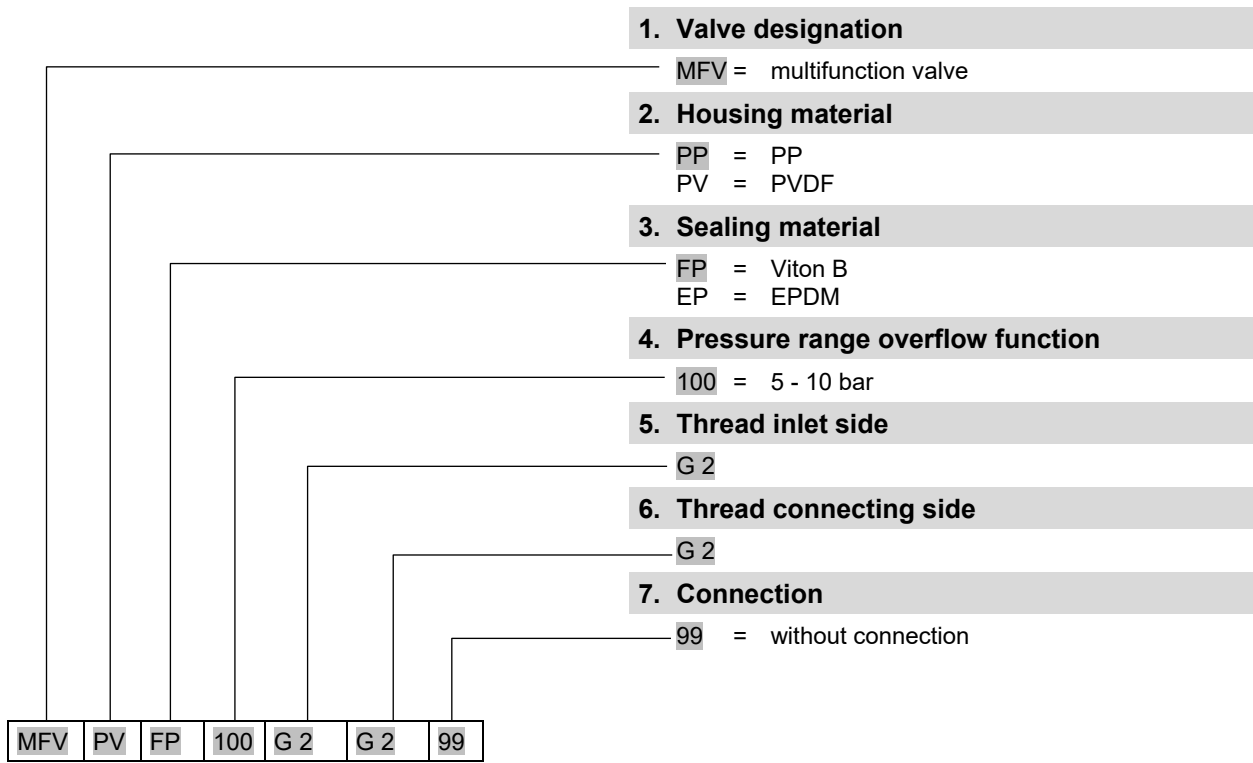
1. Valve designation

MFV = multifunction valve

2. Housing material

PP = PP
PV = PVDF

3. Sealing material

FP = Viton B
EP = EPDM

4. Pressure range overflow function

100 = 5 - 10 bar

5. Thread inlet side

G 2

6. Thread connecting side

G 2

7. Connection

99 = without connection

| MFV | PV | FP | 100 | G 2 | G 2 | 99 |
|---|---|---|---|---|---|---|